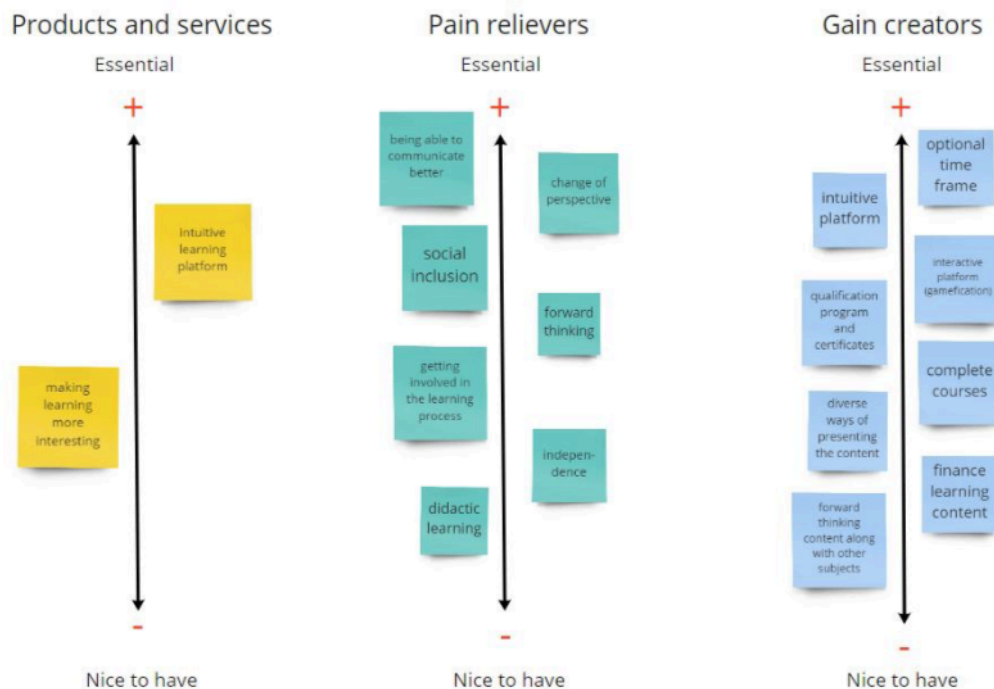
Products and services

Essential

+

intuitive learning platform

making learning more interesting

-

Nice to have

Pain relievers

Essential

+

being able to communicate better

change of perspective

social inclusion

forward thinking

getting involved in the learning process

independence

didactic learning

-

Nice to have

Gain creators

Essential

+

optional time frame

intuitive platform

interactive platform (gamefication)

qualification program and certificates

complete courses

diverse ways of presenting the content

finance learning content

forward thinking content along with other subjects

-

Nice to have